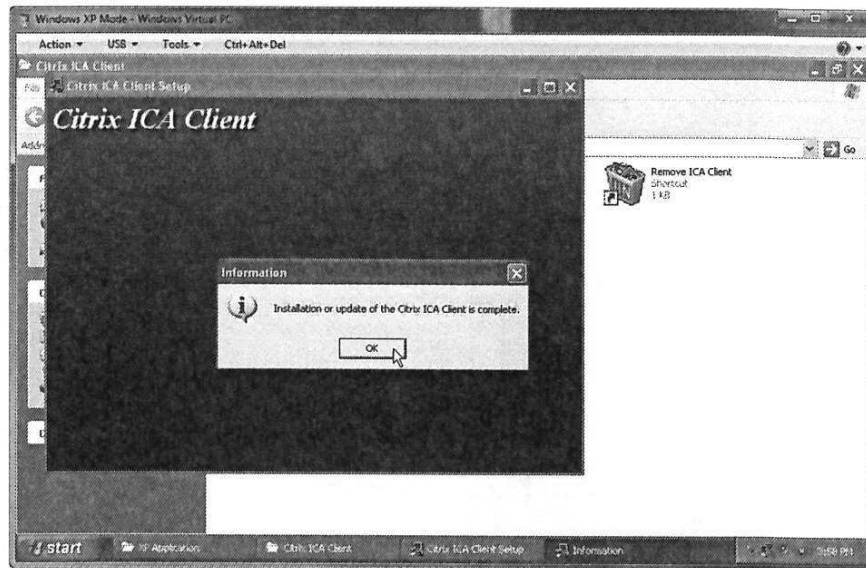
Windows XP Mode - Windows Virtual PC

Action ▾ USB ▾ Tools ▾ Ctrl+Alt+Del

Citrix ICA Client

Citrix ICA Client Setup

Citrix ICA Client

Go

Remove ICA Client
Shortcut
1 KB

Information

Installation or update of the Citrix ICA Client is complete.

OK

start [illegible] Application Citrix ICA Client Citrix ICA Client Setup Information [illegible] PM